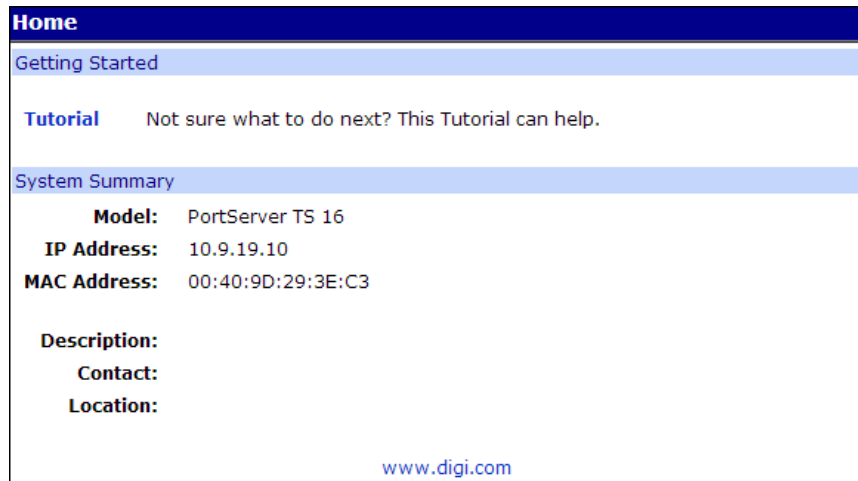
Home

Getting Started

Tutorial Not sure what to do next? This Tutorial can help.

System Summary

Model: PortServer TS 16
IP Address: 10.9.19.10
MAC Address: 00:40:9D:29:3E:C3

Description:
Contact:
Location:

www.digi.com